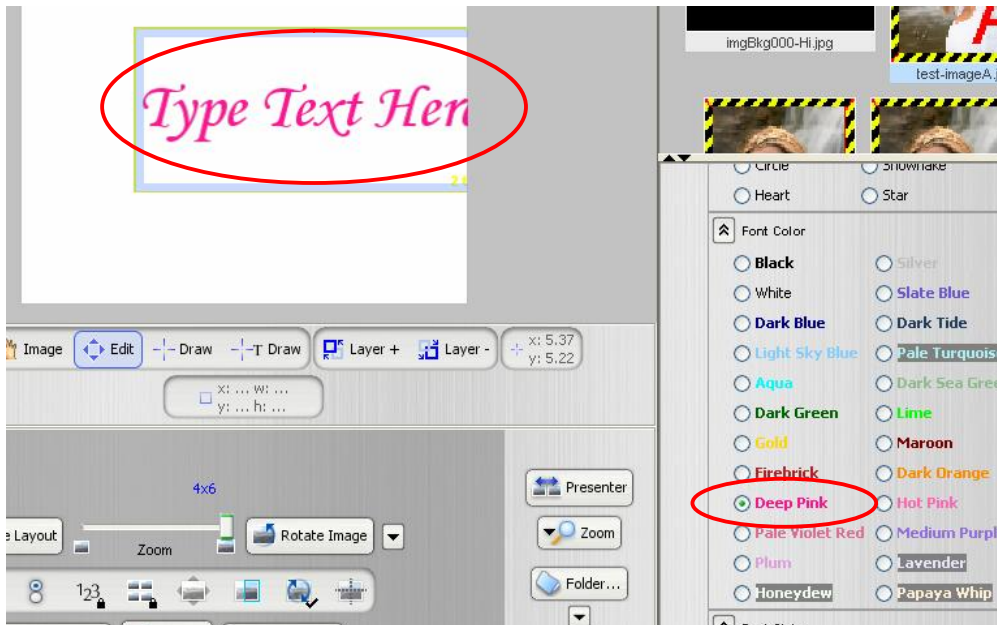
Type Text Here

imgBkg000-Hi.jpg

test-imageA.j

Circle

Snowflake

Heart

Star

Font Color

Black

Silver

White

Slate Blue

Dark Blue

Dark Tide

Light Sky Blue

Pale Turquois

Aqua

Dark Sea Gre

Dark Green

Lime

Gold

Maroon

Firebrick

Dark Orange

Deep Pink

Hot Pink

Pale Violet Red

Medium Purpl

Plum

Lavender

Honeydew

Papaya Whip

Image

Edit

Draw

T Draw

Layer +

Layer -

x: 5.37
y: 5.22

x: ... w: ...
y: ... h: ...

4x6

e Layout

Zoom

Rotate Image

Presenter

Zoom

Folder...

8

123